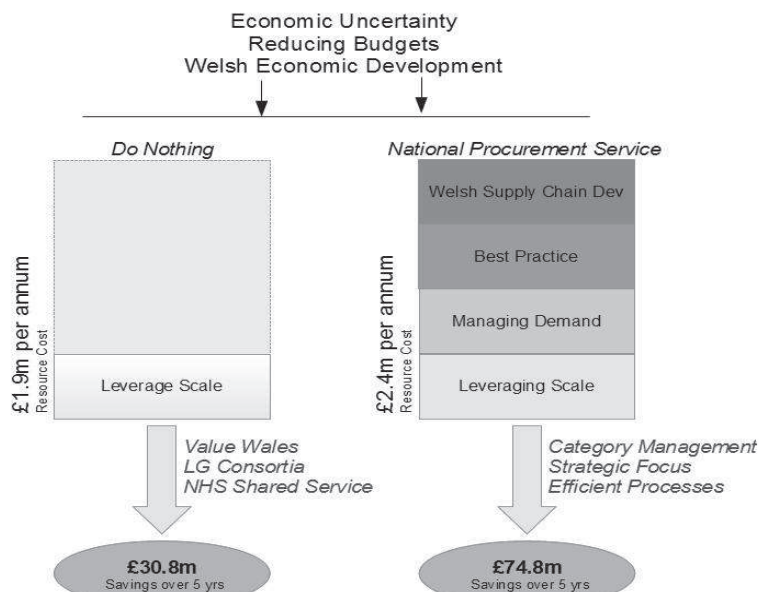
Economic Uncertainty
Reducing Budgets
Welsh Economic Development

Do Nothing

£1.9m per annum
Resource Cost

Leverage Scale

Value Wales
LG Consortia
NHS Shared Service

£30.8m
Savings over 5 yrs

National Procurement Service

Welsh Supply Chain Dev

Best Practice

Managing Demand

Leveraging Scale

£2.4m per annum
Resource Cost

Category Management
Strategic Focus
Efficient Processes

£74.8m
Savings over 5 yrs